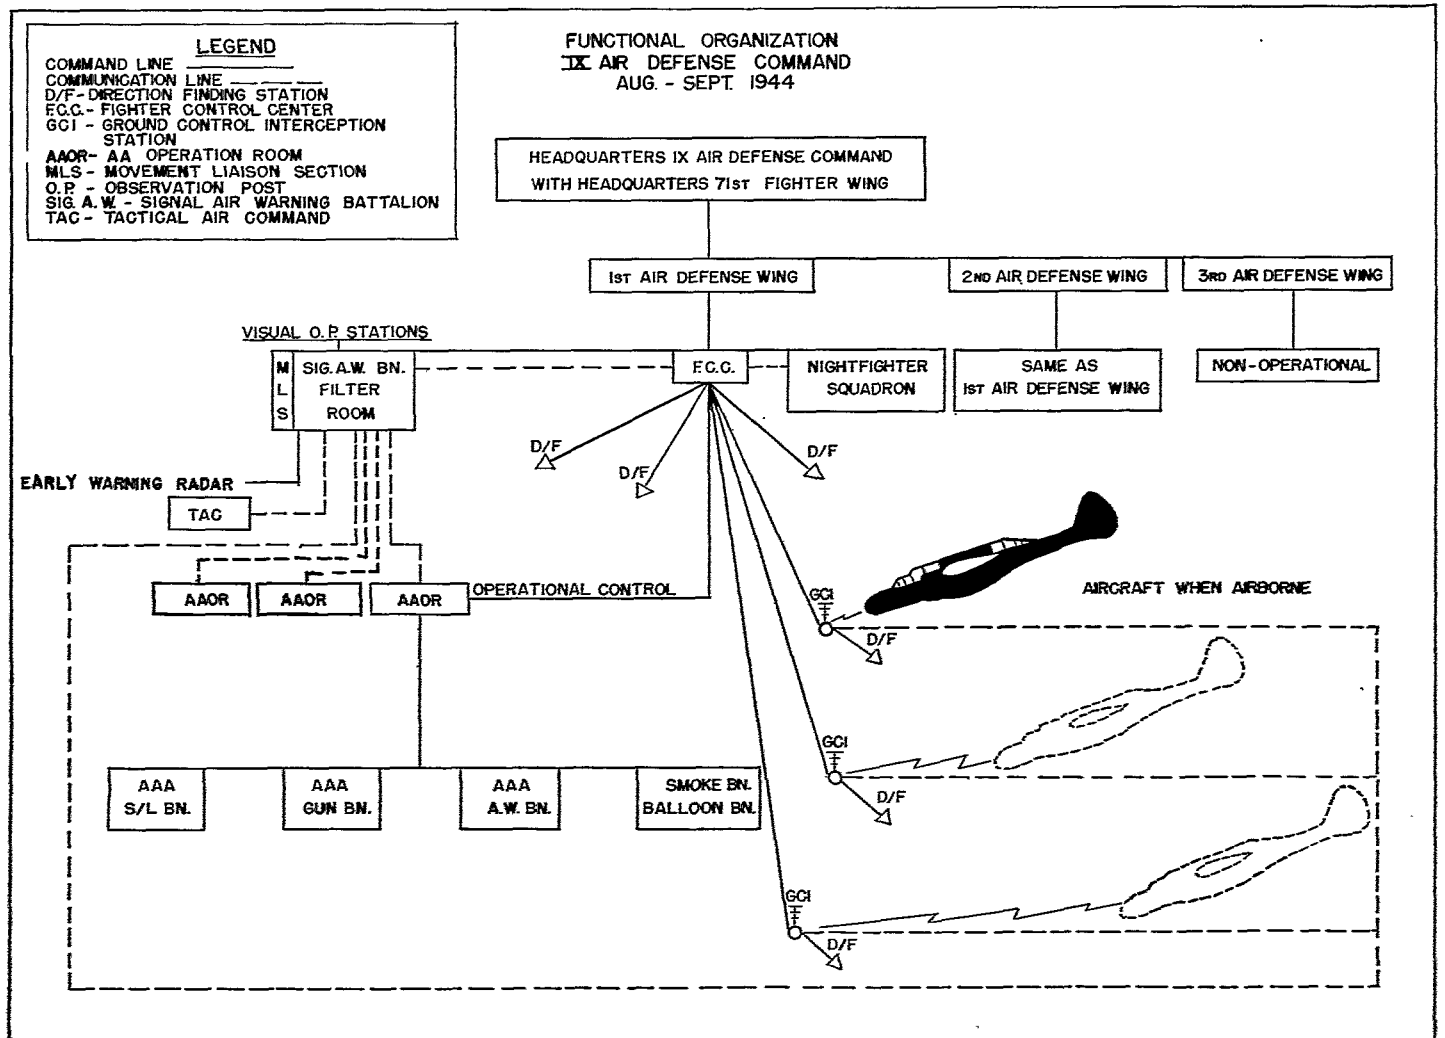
LEGEND
COMMAND LINE
COMMUNICATION LINE
D/F - DIRECTION FINDING STATION
F.C.C. - FIGHTER CONTROL CENTER
GCI - GROUND CONTROL INTERCEPTION STATION
AAOR - AA OPERATION ROOM
MLS - MOVEMENT LIAISON SECTION
O.P. - OBSERVATION POST
SIG. A.W. - SIGNAL AIR WARNING BATTALION
TAC - TACTICAL AIR COMMAND

FUNCTIONAL ORGANIZATION
IX AIR DEFENSE COMMAND
AUG. - SEPT. 1944

HEADQUARTERS IX AIR DEFENSE COMMAND
WITH HEADQUARTERS 71ST FIGHTER WING

1ST AIR DEFENSE WING

2ND AIR DEFENSE WING

3RD AIR DEFENSE WING

VISUAL O.P. STATIONS

M L S

SIG. A.W. BN. FILTER ROOM

F.C.C.

NIGHTFIGHTER SQUADRON

SAME AS 1ST AIR DEFENSE WING

NON-OPERATIONAL

D/F

D/F

D/F

EARLY WARNING RADAR

TAC

AAOR

AAOR

AAOR

OPERATIONAL CONTROL

GCI

D/F

AIRCRAFT WHEN AIRBORNE

GCI

D/F

GCI

D/F

AAA S/L BN.

AAA GUN BN.

AAA A.W. BN.

SMOKE BN. BALLOON BN.